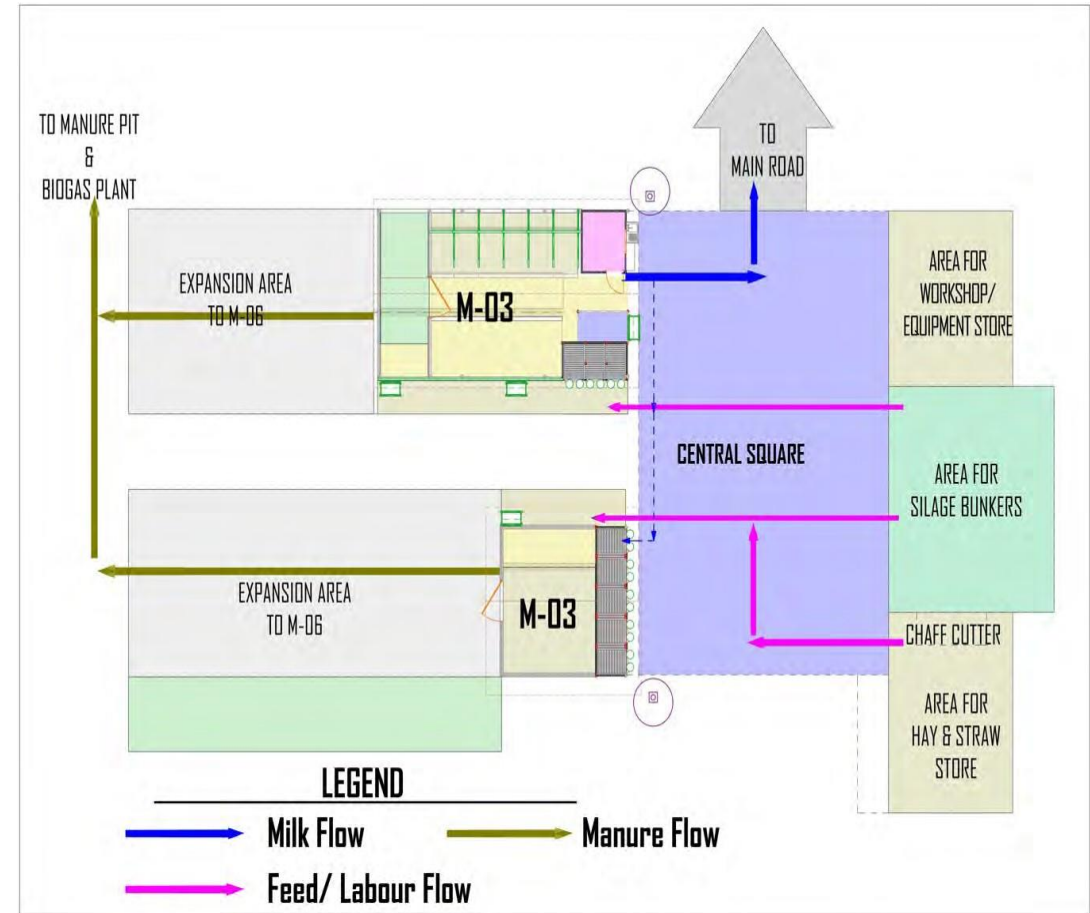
TO MANURE PIT
&
BIOGAS PLANT

TO
MAIN ROAD

EXPANSION AREA
TO M-06

M-03

AREA FOR
WORKSHOP/
EQUIPMENT STORE

CENTRAL SQUARE

AREA FOR
SILAGE BUNKERS

EXPANSION AREA
TO M-06

M-03

CHAFF CUTTER

AREA FOR
HAY & STRAW
STORE

LEGEND

Milk Flow

Manure Flow

Feed/ Labour Flow